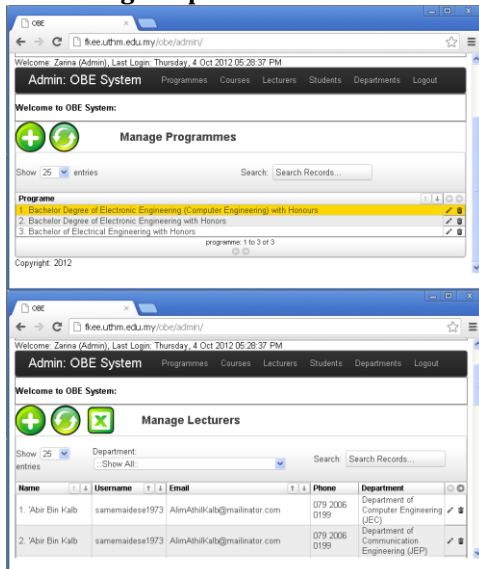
OBE
fkee.uthm.edu.my/obe/admin/
Welcome: Zarina (Admin), Last Login: Thursday, 4 Oct 2012 05:28:37 PM
Admin: OBE System Programmes Courses Lecturers Students Departments Logout
Welcome to OBE System:
Manage Programmes
Show 25 entries
Search: Search Records...
Programe
1. Bachelor Degree of Electronic Engineering (Computer Engineering) with Honours
2. Bachelor Degree of Electronic Engineering with Honors
3. Bachelor of Electrical Engineering with Honors
programme: 1 to 3 of 3
Copyright: 2012

OBE
fkee.uthm.edu.my/obe/admin/
Welcome: Zarina (Admin), Last Login: Thursday, 4 Oct 2012 05:28:37 PM
Admin: OBE System Programmes Courses Lecturers Students Departments Logout
Welcome to OBE System:
Manage Lecturers
Show 25 entries
Department: :.Show All:
Search: Search Records...

| Name | Username | Email | Phone | Department |
|---|---|---|---|---|
| 1. 'Abir Bin Kalb | samemaidese1973 | AlimAthilKalb@mailinator.com | 079 2006 0199 | Department of Computer Engineering (JEC) |
| 2. 'Abir Bin Kalb | samemaidese1973 | AlimAthilKalb@mailinator.com | 079 2006 0199 | Department of Communication Engineering (JEP) |